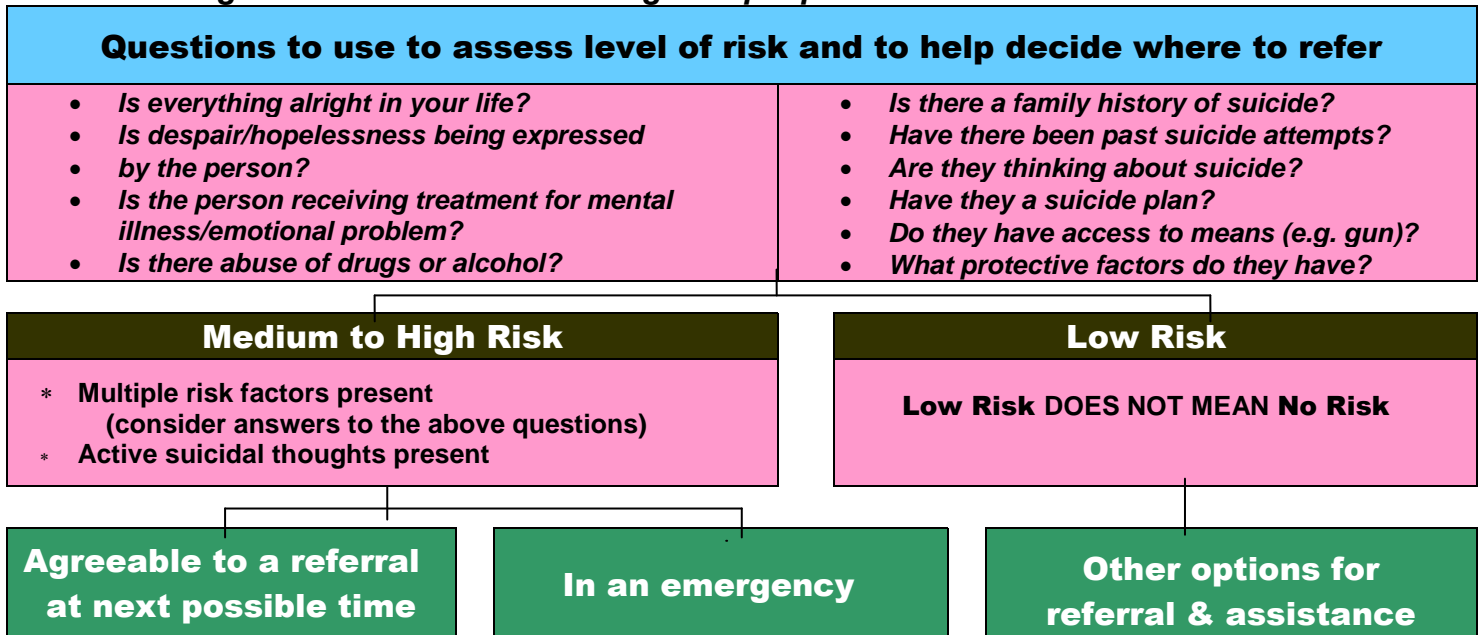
Questions to use to assess level of risk and to help decide where to refer

- Is everything alright in your life?
- Is despair/hopelessness being expressed
- by the person?
- Is the person receiving treatment for mental illness/emotional problem?
- Is there abuse of drugs or alcohol?

- Is there a family history of suicide?
- Have there been past suicide attempts?
- Are they thinking about suicide?
- Have they a suicide plan?
- Do they have access to means (e.g. gun)?
- What protective factors do they have?

Medium to High Risk

* Multiple risk factors present (consider answers to the above questions)
* Active suicidal thoughts present

Low Risk

Low Risk DOES NOT MEAN No Risk

Agreeable to a referral at next possible time

In an emergency

Other options for referral & assistance